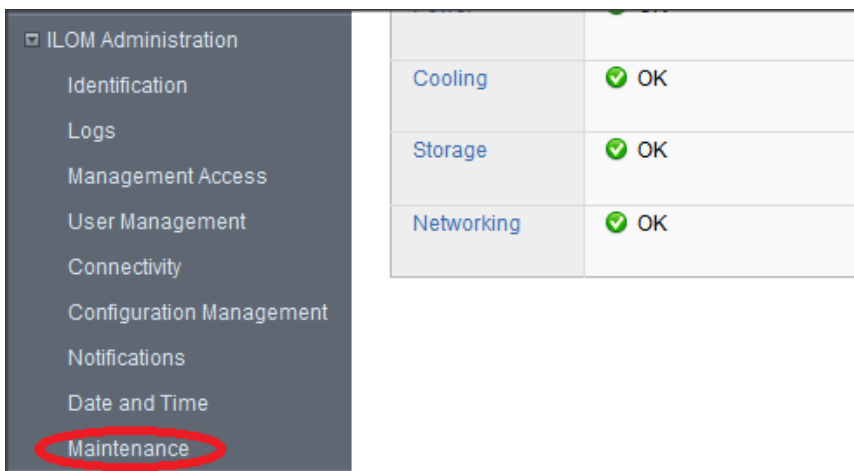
ILOM Administration
Identification
Logs
Management Access
User Management
Connectivity
Configuration Management
Notifications
Date and Time
Maintenance

| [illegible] | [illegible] |
|---|---|
| Cooling | OK |
| Storage | OK |
| Networking | OK |